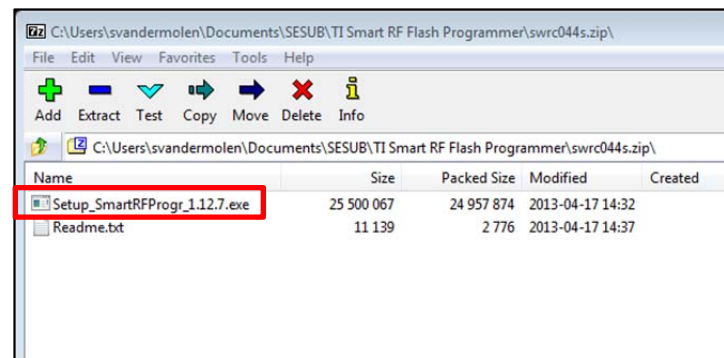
C:\Users\svandermolen\Documents\SESUB\TI Smart RF Flash Programmer\swrc044s.zip\

File Edit View Favorites Tools Help

Add Extract Test Copy Move Delete Info

C:\Users\svandermolen\Documents\SESUB\TI Smart RF Flash Programmer\swrc044s.zip\

| Name | Size | Packed Size | Modified | Created |
|---|---|---|---|---|
| Setup_SmartRFProgr_1.12.7.exe | 25 500 067 | 24 957 874 | 2013-04-17 14:32 | |
| Readme.txt | 11 139 | 2 776 | 2013-04-17 14:37 | |